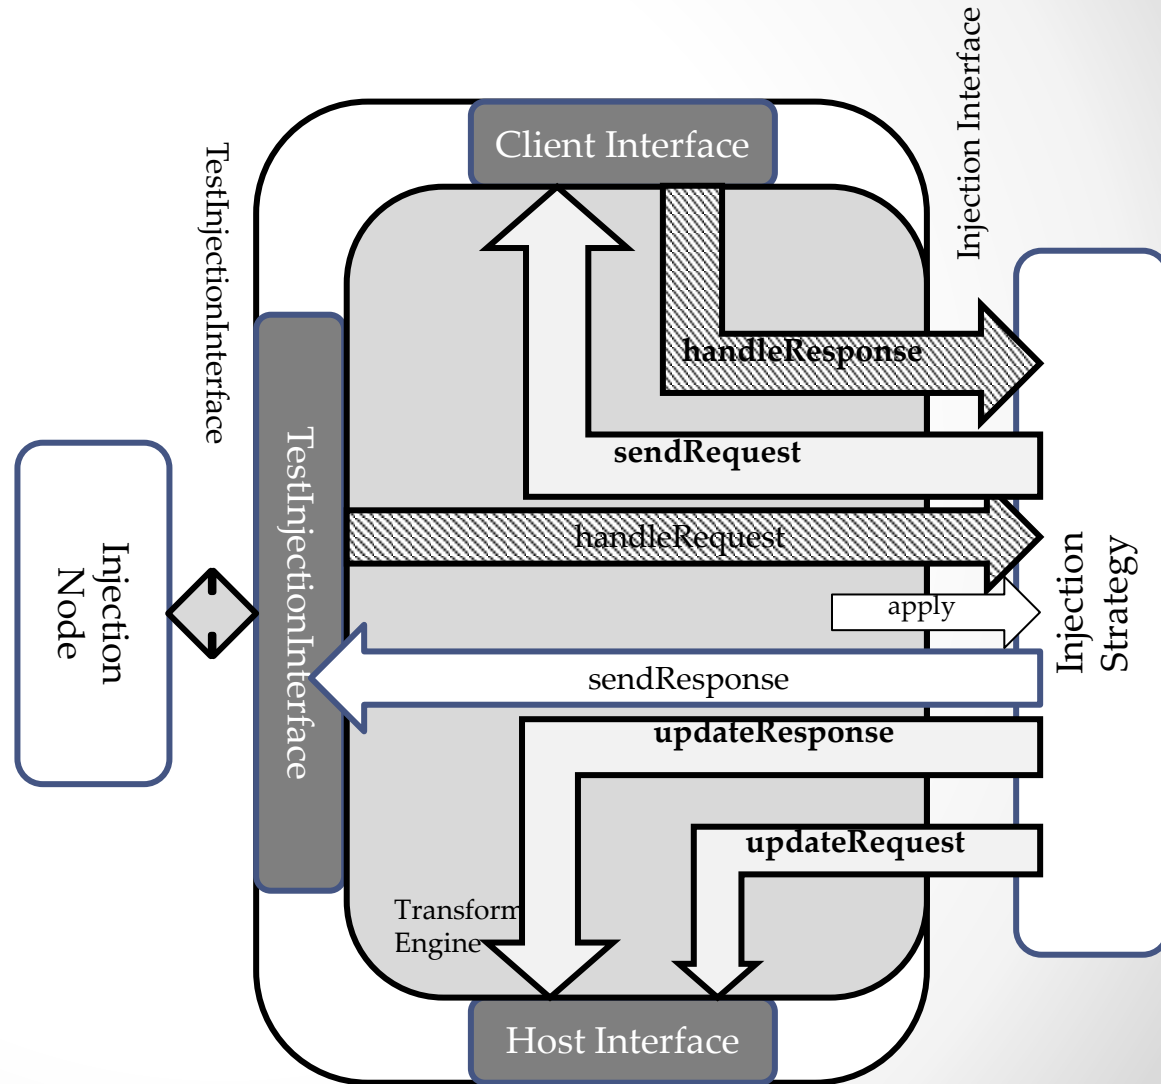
Injection Interface

TestInjectionInterface

Client Interface

handleResponse

sendRequest

handleRequest

apply

sendResponse

updateResponse

updateRequest

Injection Node

TestInjectionInterface

Injection Strategy

Transform Engine

Host Interface